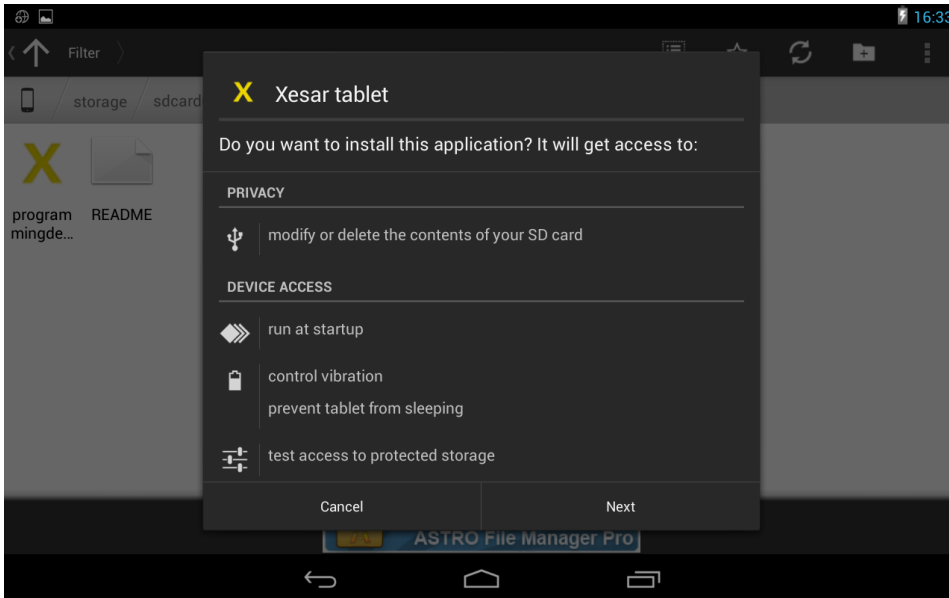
16:33

Filter

storage sdcard

program mingde...

README

Xesar tablet

Do you want to install this application? It will get access to:

PRIVACY

modify or delete the contents of your SD card

DEVICE ACCESS

run at startup

control vibration

prevent tablet from sleeping

test access to protected storage

Cancel

Next

ASTRO File Manager Pro